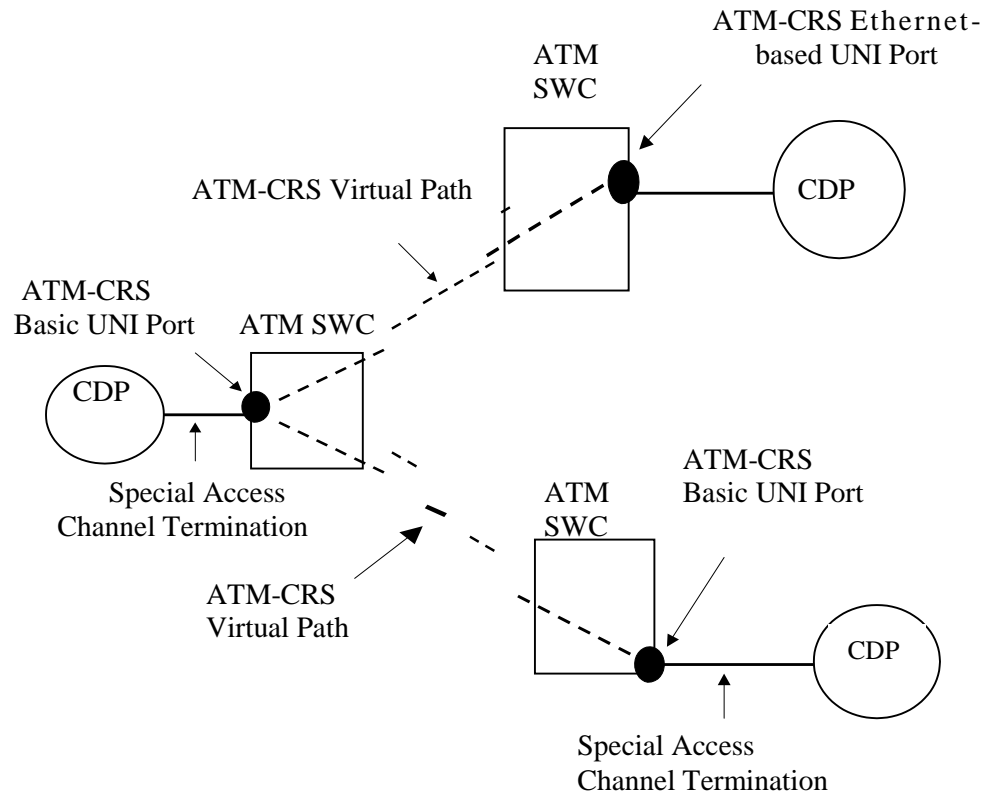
ATM-CRS Ethernet-based UNI Port

ATM SWC

ATM-CRS Virtual Path

CDP

ATM-CRS Basic UNI Port

ATM SWC

CDP

Special Access Channel Termination

ATM-CRS Basic UNI Port

ATM SWC

ATM-CRS Virtual Path

CDP

Special Access Channel Termination